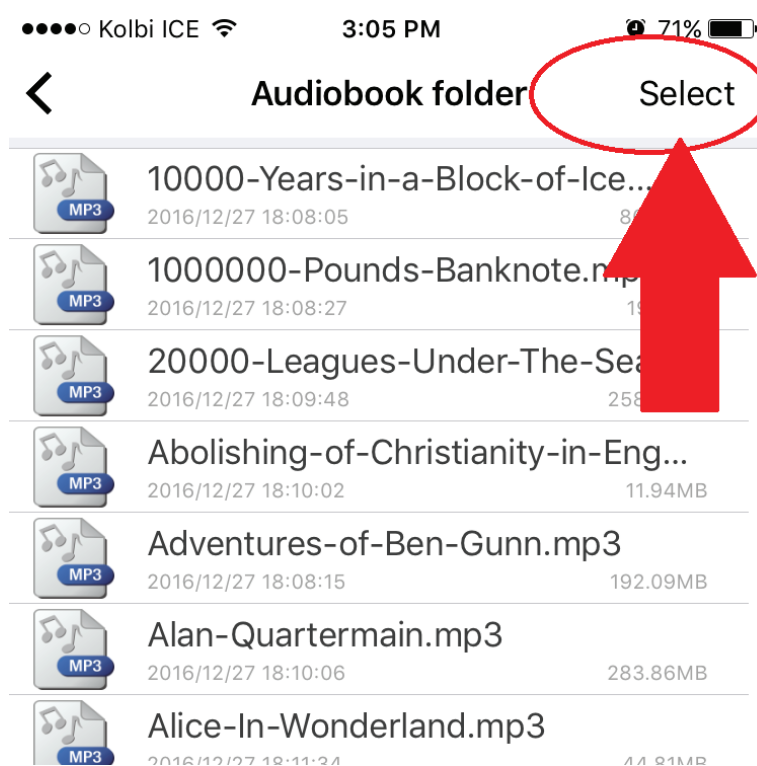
●●●●○ Kolbi ICE
3:05 PM
71%

<
Audiobook folder
Select

MP3
10000-Years-in-a-Block-of-Ice...
2016/12/27 18:08:05
8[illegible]

MP3
1000000-Pounds-Banknote.mp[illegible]
2016/12/27 18:08:27
1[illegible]

MP3
20000-Leagues-Under-The-Sea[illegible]
2016/12/27 18:09:48
258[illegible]

MP3
Abolishing-of-Christianity-in-Eng...
2016/12/27 18:10:02
11.94MB

MP3
Adventures-of-Ben-Gunn.mp3
2016/12/27 18:08:15
192.09MB

MP3
Alan-Quartermain.mp3
2016/12/27 18:10:06
283.86MB

MP3
Alice-In-Wonderland.mp3
2016/12/27 18:11:34
44.81MB